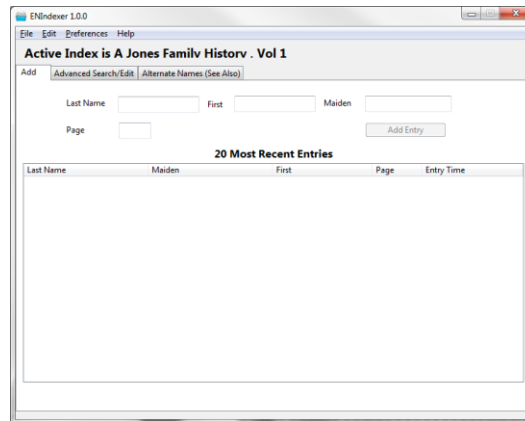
ENIndexer 1.0.0

File Edit Preferences Help

Active Index is A Jones Family History . Vol 1

Add | Advanced Search/Edit | Alternate Names (See Also)

Last Name First Maiden

Page

Add Entry

20 Most Recent Entries

| Last Name | Maiden | First | Page | Entry Time |
|---|---|---|---|---|